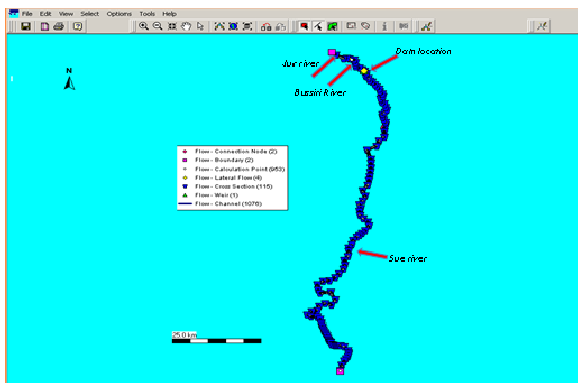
File Edit View Select Options Tools Help

N

Jur river

Dam location

Bussiri river

Flow - Connection Node (2)
Flow - Boundary (2)
Flow - Calculation Point (953)
Flow - Lateral Flow (4)
Flow - Cross Section (115)
Flow - Weir (1)
Flow - Channel (1076)

Sue river

25.0 km